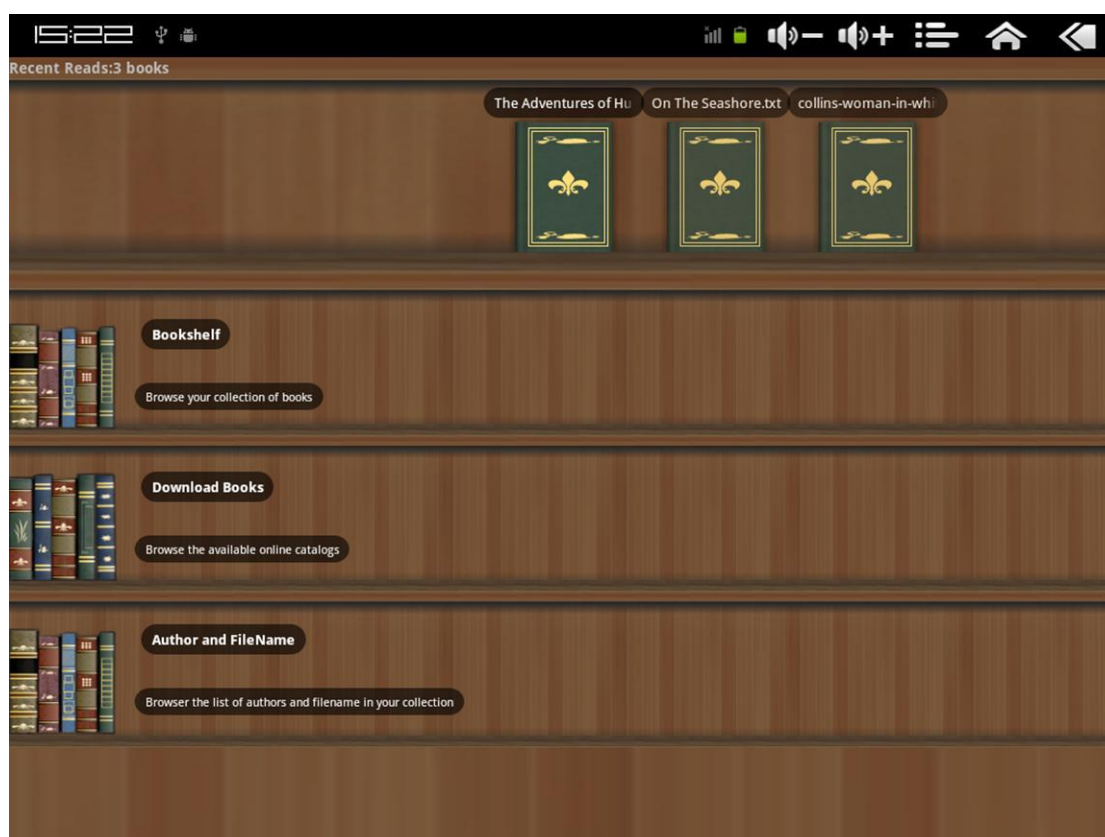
15:22

Recent Reads:3 books

The Adventures of Hu

On The Seashore.txt

collins-woman-in-whi

Bookshelf

Browse your collection of books

Download Books

Browse the available online catalogs

Author and FileName

Browser the list of authors and filename in your collection